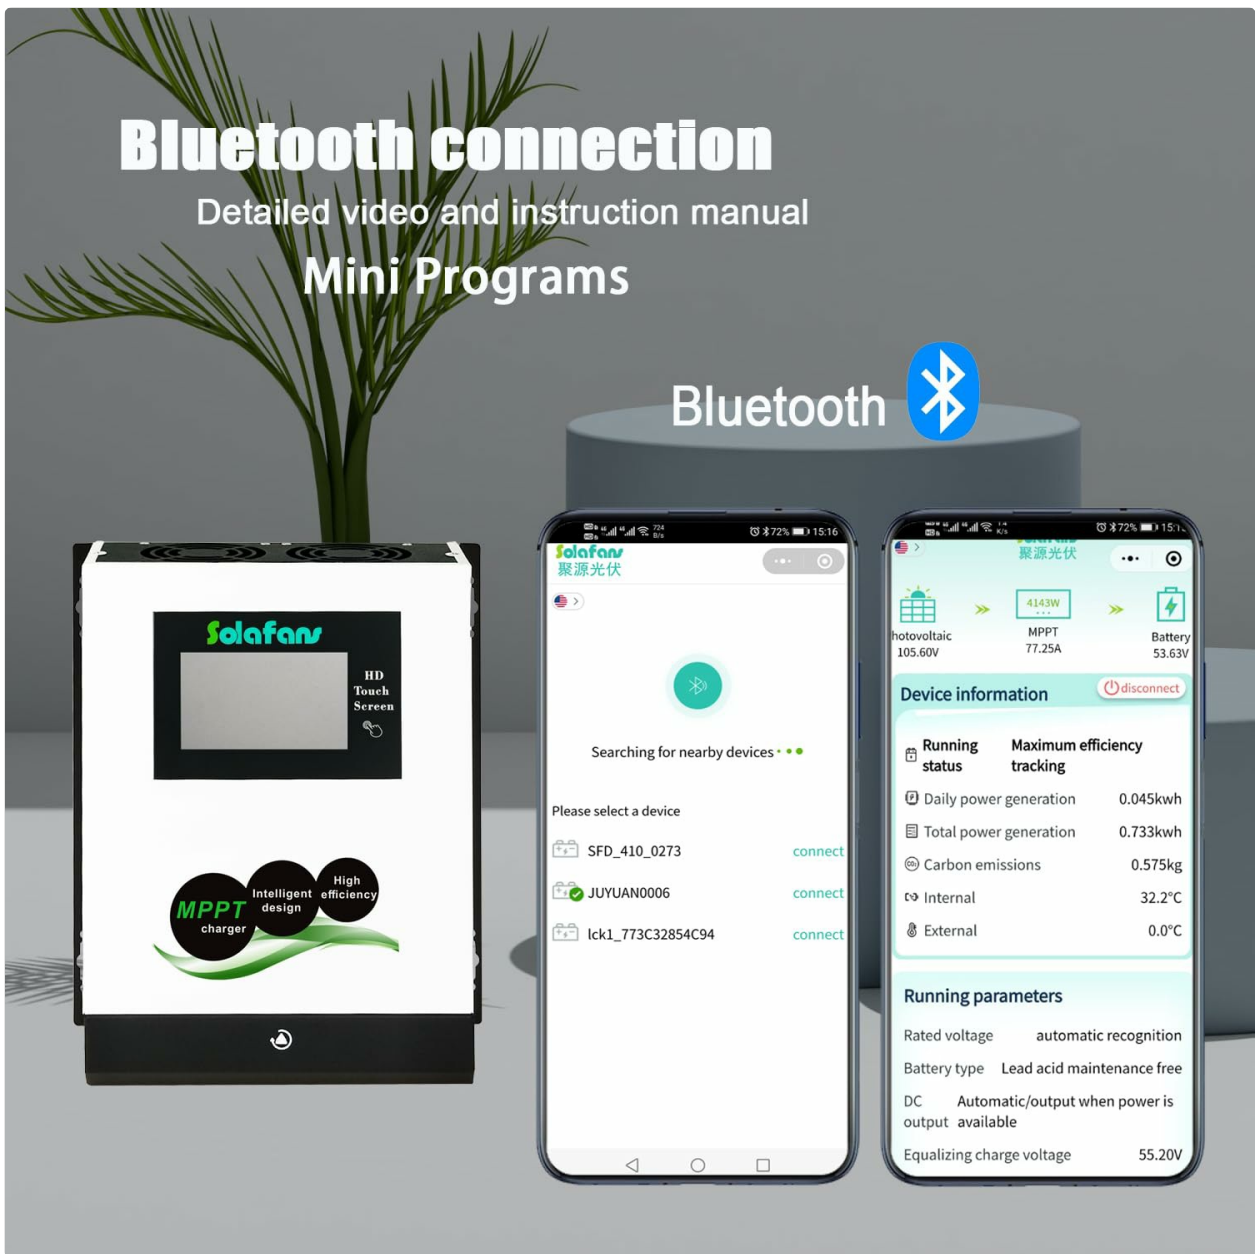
Bluetooth connection
Detailed video and instruction manual
Mini Programs

Bluetooth

Solafans
HD Touch Screen

MPPT charger
Intelligent design
High efficiency

72% 15:16
Solafans
聚源光伏

Searching for nearby devices

Please select a device
SFD_410_0273 connect
JUYUAN0006 connect
lck1_773C32854C94 connect

72% 15:1
聚源光伏
hotovoltaic 105.60V
4143W
MPPT 77.25A
Battery 53.63V

Device information
disconnect
Running status Maximum efficiency tracking
Daily power generation 0.045kwh
Total power generation 0.733kwh
Carbon emissions 0.575kg
Internal 32.2°C
External 0.0°C

Running parameters
Rated voltage automatic recognition
Battery type Lead acid maintenance free
DC output Automatic/output when power is available
Equalizing charge voltage 55.20V